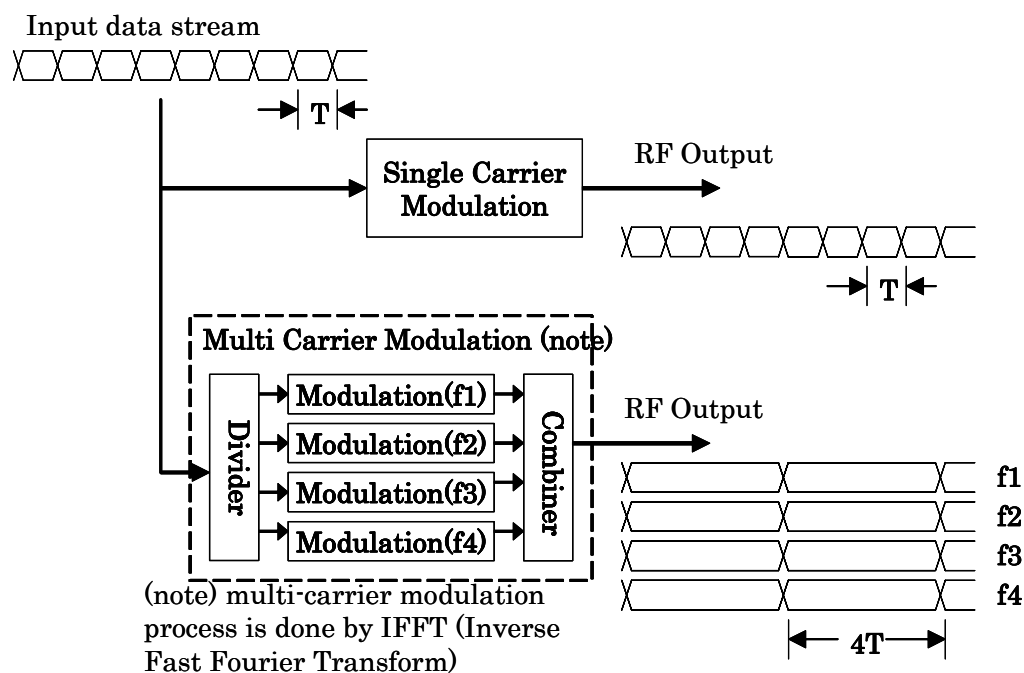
Input data stream

T

Single Carrier Modulation

RF Output

T

Multi Carrier Modulation (note)

Divider

Modulation(f1)

Modulation(f2)

Modulation(f3)

Modulation(f4)

Combiner

RF Output

f1

f2

f3

f4

4T

(note) multi-carrier modulation process is done by IFFT (Inverse Fast Fourier Transform)